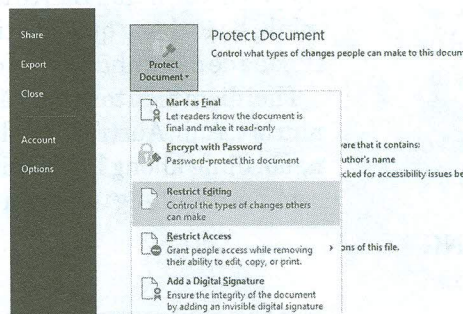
Share

Export

Close

Account

Options

Protect Document▾

Protect Document

Control what types of changes people can make to this docum

Mark as Final
Let readers know the document is final and make it read-only

Encrypt with Password
Password-protect this document

Restrict Editing
Control the types of changes others can make

Restrict Access
Grant people access while removing their ability to edit, copy, or print.

Add a Digital Signature
Ensure the integrity of the document by adding an invisible digital signature

vare that it contains:
uthor's name
cked for accessibility issues be

ons of this file.